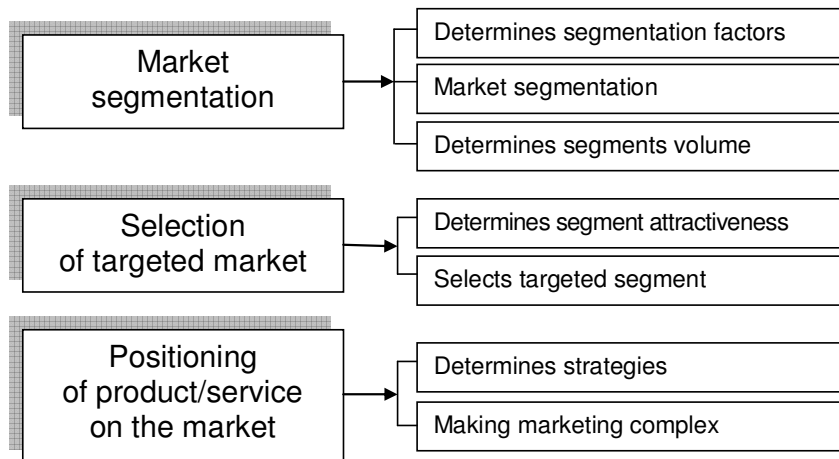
Market segmentation

Determines segmentation factors

Market segmentation

Determines segments volume

Selection of targeted market

Determines segment attractiveness

Selects targeted segment

Positioning of product/service on the market

Determines strategies

Making marketing complex